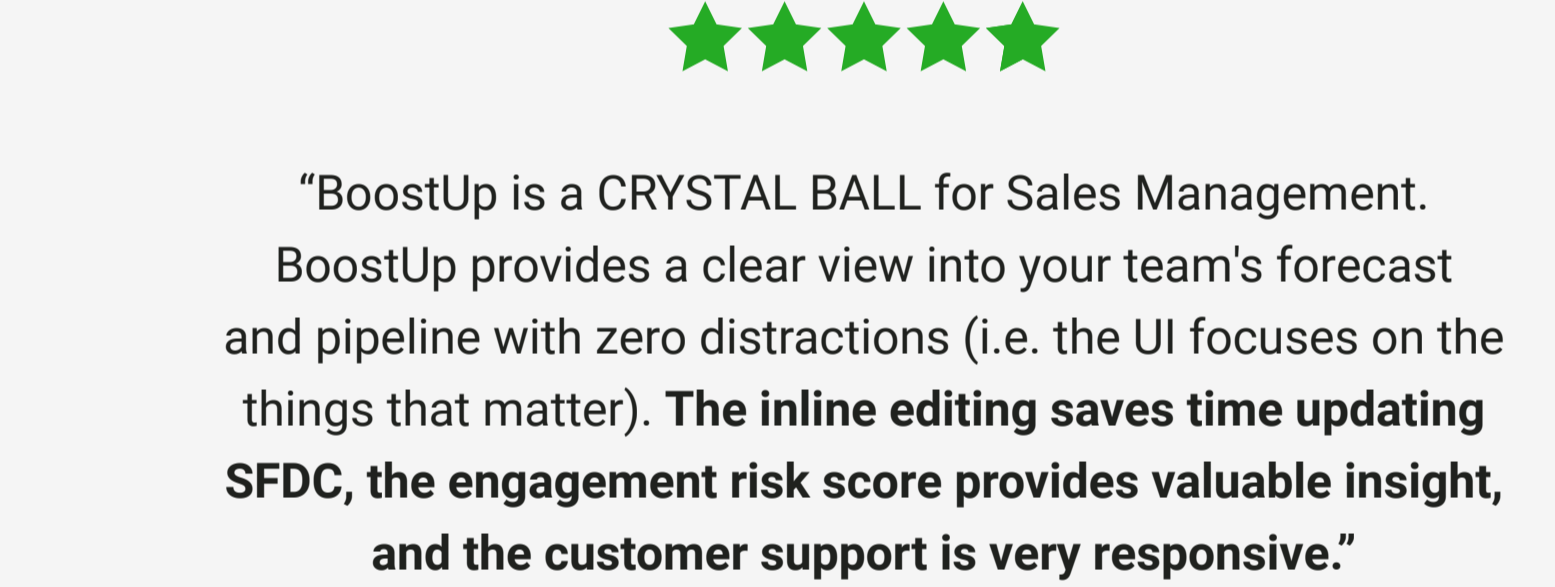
“BoostUp is a CRYSTAL BALL for Sales Management. BoostUp provides a clear view into your team's forecast and pipeline with zero distractions (i.e. the UI focuses on the things that matter). **The inline editing saves time updating SFDC, the engagement risk score provides valuable insight, and the customer support is very responsive.”**